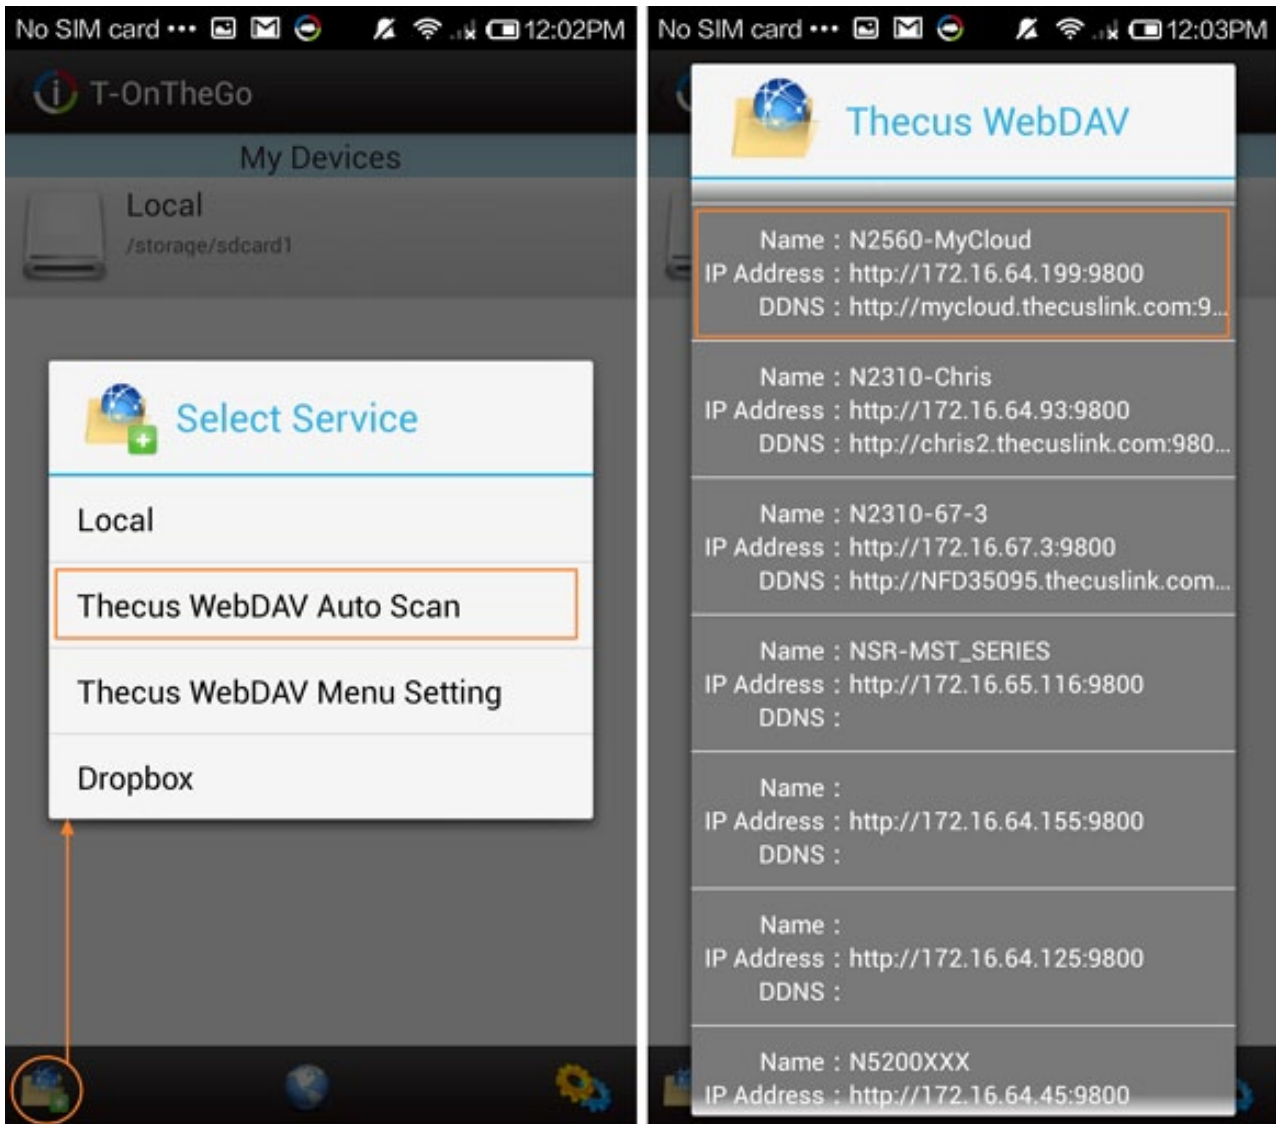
No SIM card ••• 12:02PM

T-OnTheGo

My Devices

Local
/storage/sdcard1

Select Service

Local

Thecus WebDAV Auto Scan

Thecus WebDAV Menu Setting

Dropbox

No SIM card ••• 12:03PM

Thecus WebDAV

Name : N2560-MyCloud
IP Address : http://172.16.64.199:9800
DDNS : http://mycloud.thecuslink.com:9...

Name : N2310-Chris
IP Address : http://172.16.64.93:9800
DDNS : http://chris2.thecuslink.com:980...

Name : N2310-67-3
IP Address : http://172.16.67.3:9800
DDNS : http://NFD35095.thecuslink.com...

Name : NSR-MST_SERIES
IP Address : http://172.16.65.116:9800
DDNS :

Name :
IP Address : http://172.16.64.155:9800
DDNS :

Name :
IP Address : http://172.16.64.125:9800
DDNS :

Name : N5200XXX
IP Address : http://172.16.64.45:9800